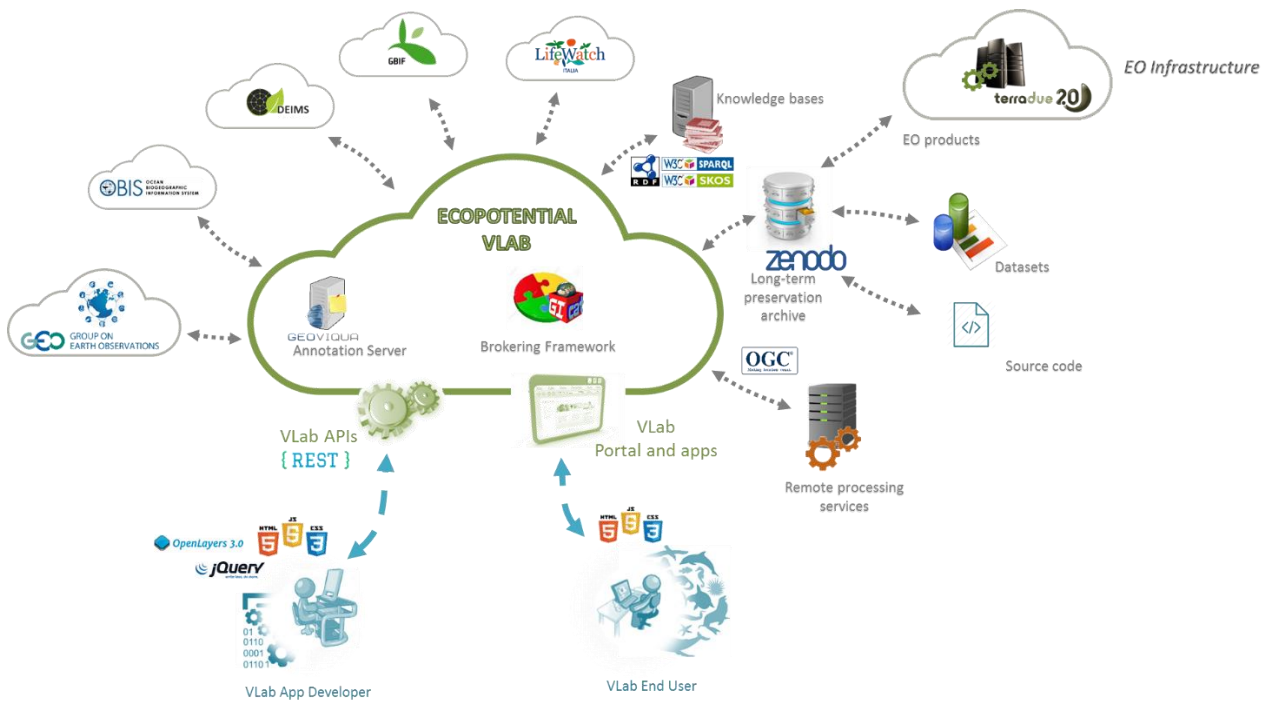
GBIF

LifeWatch ITALIA

DEIMS

OBIS OCEAN BIOGEOGRAPHIC INFORMATION SYSTEM

GEO GROUP ON EARTH OBSERVATIONS

Knowledge bases

RDF W3C SPARQL W3C SKOS

EO Infrastructure

terradue 2.0

EO products

ECOPOTENTIAL VLAB

GEOVIQUA Annotation Server

Brokering Framework

zenodo

Long-term preservation archive

Datasets

</>

Source code

OGC®

Remote processing services

VLab APIs
{ REST }

VLab Portal and apps

OpenLayers 3.0

HTML 5 JS CSS 3

jQuery

01 0110 0001 01101

VLab App Developer

HTML 5 JS CSS 3

VLab End User